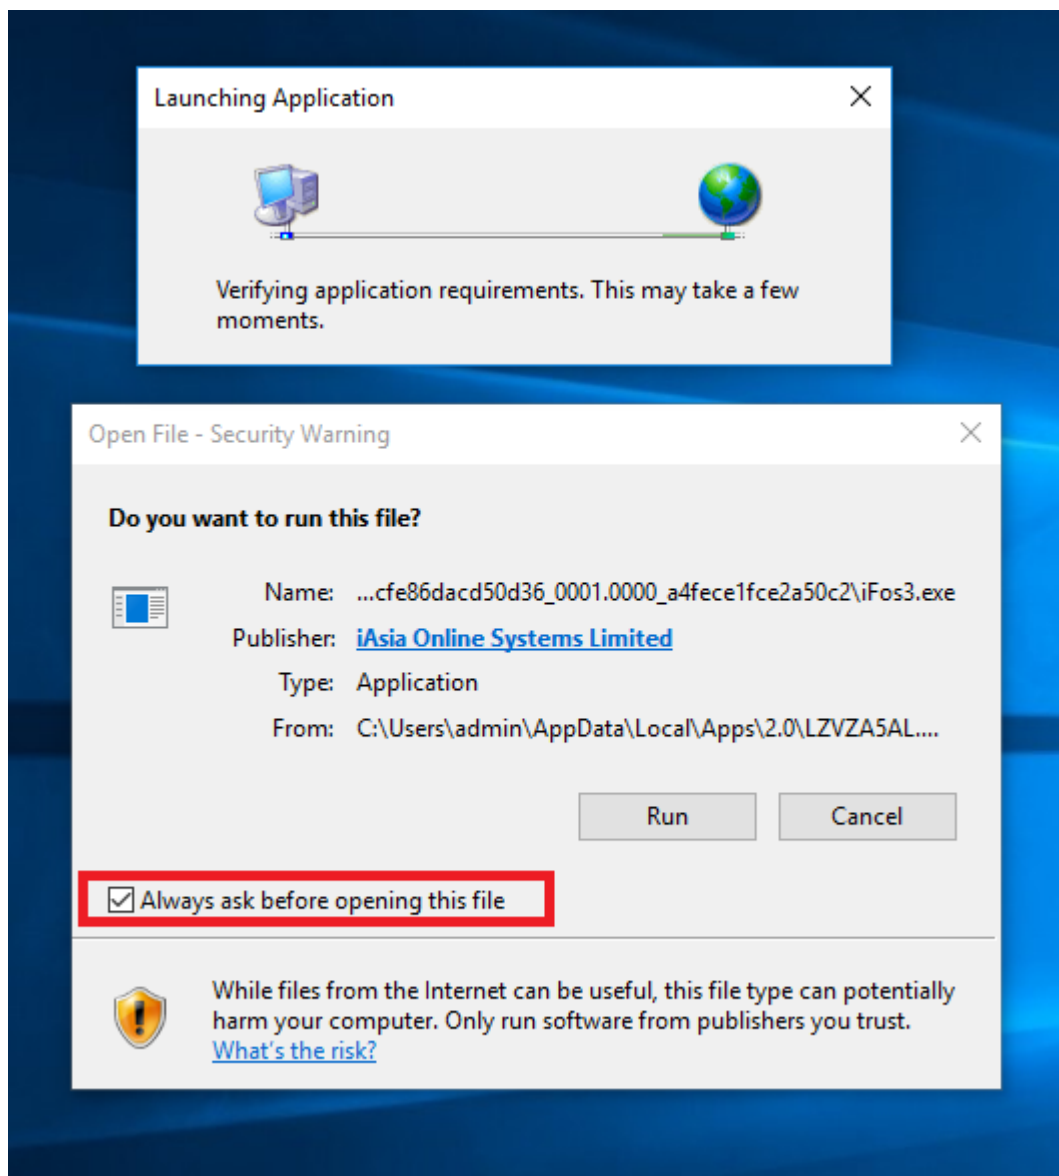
Launching Application

Verifying application requirements. This may take a few moments.

Open File - Security Warning

Do you want to run this file?

Name: ...cfe86dacd50d36_0001.0000_a4fece1fce2a50c2\iFos3.exe

Publisher: iAsia Online Systems Limited

Type: Application

From: C:\Users\admin\AppData\Local\Apps\2.0\LZVZA5AL....

Run

Cancel

Always ask before opening this file

While files from the Internet can be useful, this file type can potentially harm your computer. Only run software from publishers you trust. What's the risk?